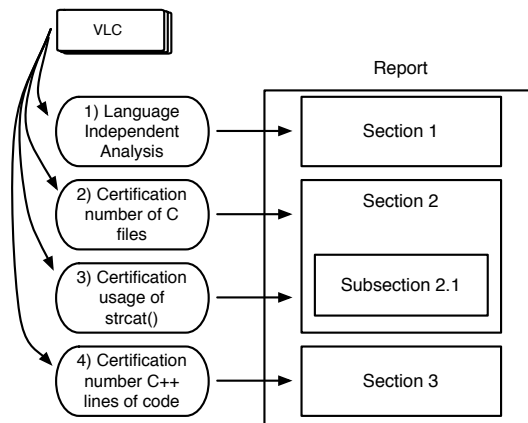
VLC

1) Language Independent Analysis

2) Certification number of C files

3) Certification usage of strcat()

4) Certification number C++ lines of code

Report

Section 1

Section 2

Subsection 2.1

Section 3